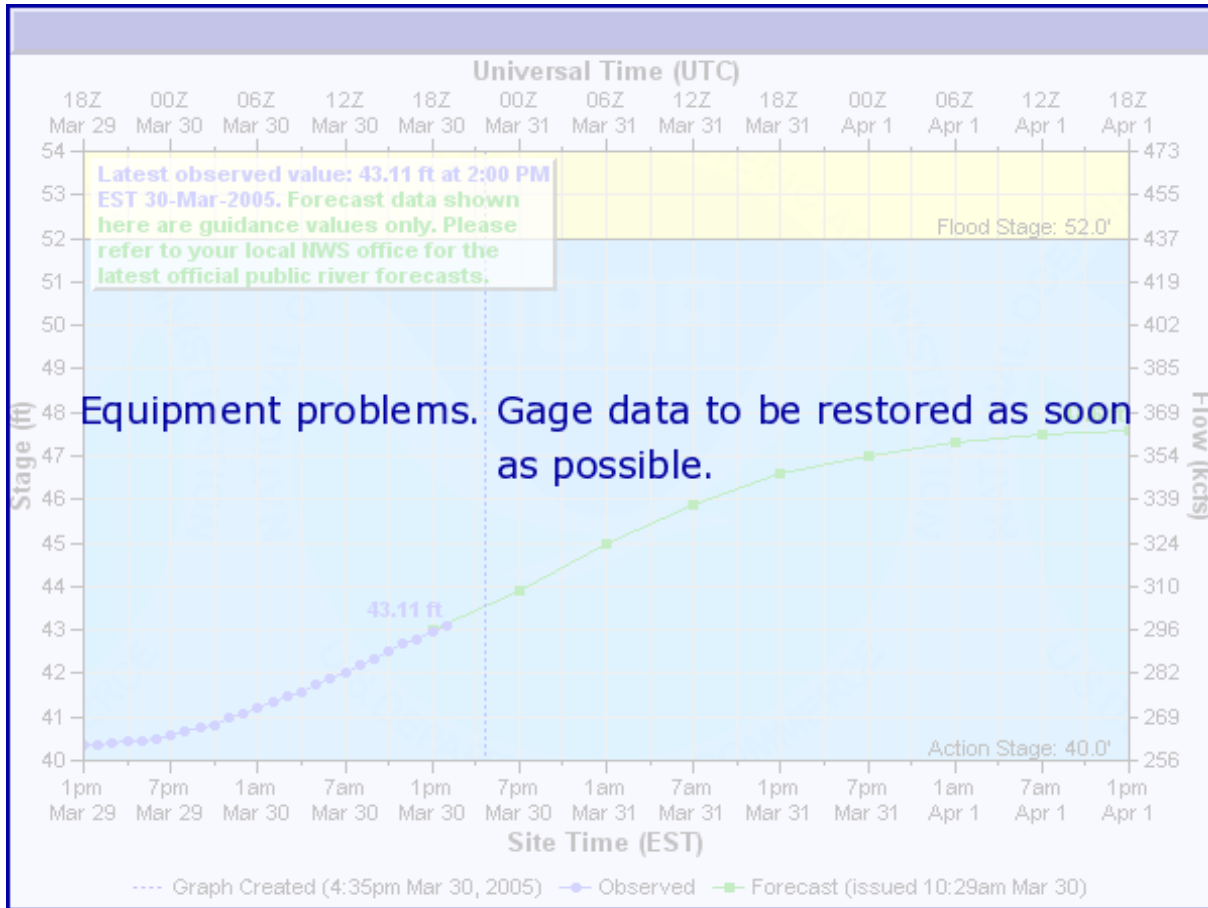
Universal Time (UTC)

18Z Mar 29 | 00Z Mar 30 | 06Z Mar 30 | 12Z Mar 30 | 18Z Mar 30 | 00Z Mar 31 | 06Z Mar 31 | 12Z Mar 31 | 18Z Mar 31 | 00Z Apr 1 | 06Z Apr 1 | 12Z Apr 1 | 18Z Apr 1

Latest observed value: 43.11 ft at 2:00 PM EST 30-Mar-2005. Forecast data shown here are guidance values only. Please refer to your local NWS office for the latest official public river forecasts.

Flood Stage: 52.0'

Equipment problems. Gage data to be restored as soon as possible.

43.11 ft

Action Stage: 40.0'

Stage (ft)

54 53 52 51 50 49 48 47 46 45 44 43 42 41 40

Flow (kcfs)

473 455 437 419 402 385 369 354 339 324 310 296 282 269 256

1pm Mar 29 | 7pm Mar 29 | 1am Mar 30 | 7am Mar 30 | 1pm Mar 30 | 7pm Mar 30 | 1am Mar 31 | 7am Mar 31 | 1pm Mar 31 | 7pm Mar 31 | 1am Apr 1 | 7am Apr 1 | 1pm Apr 1

Site Time (EST)

Graph Created (4:35pm Mar 30, 2005) Observed Forecast (issued 10:29am Mar 30)